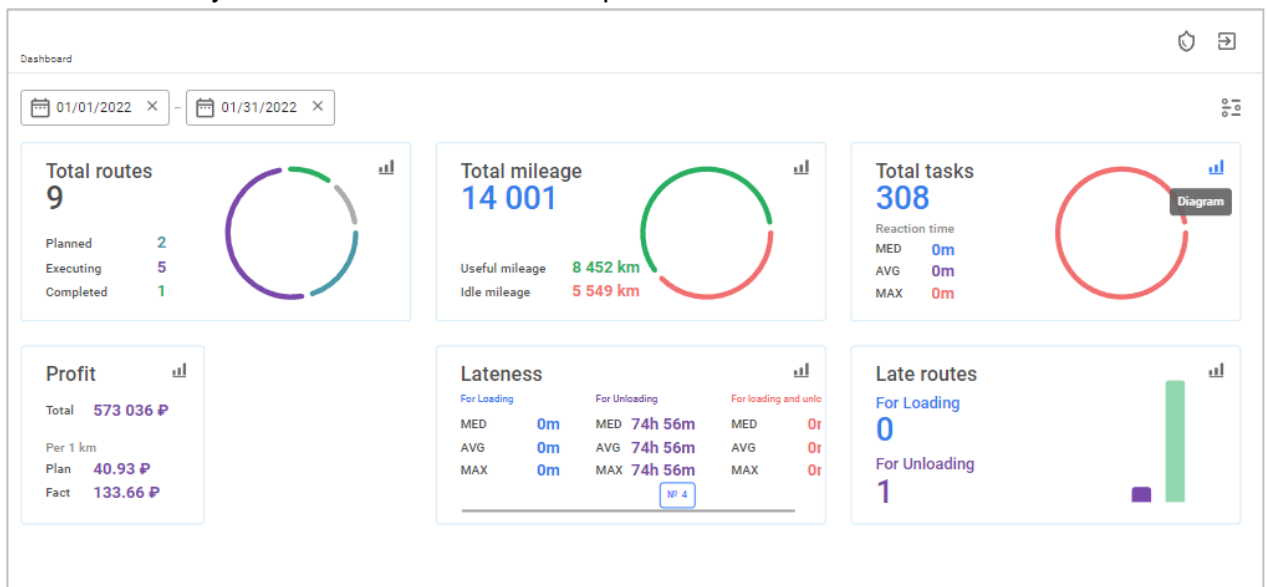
Dashboard

01/01/2022 ✕ – 01/31/2022 ✕

Total routes
9
Planned 2
Executing 5
Completed 1

Total mileage
14 001
Useful mileage 8 452 km
Idle mileage 5 549 km

Total tasks
308
Diagram
Reaction time
MED 0m
AVG 0m
MAX 0m

Profit
Total 573 036 ₽
Per 1 km
Plan 40.93 ₽
Fact 133.66 ₽

Lateness
For Loading
MED 0m
AVG 0m
MAX 0m
For Unloading
MED 74h 56m
AVG 74h 56m
MAX 74h 56m
For loading and unlo
MED 0r
AVG 0r
MAX 0r
№ 4

Late routes
For Loading
0
For Unloading
1